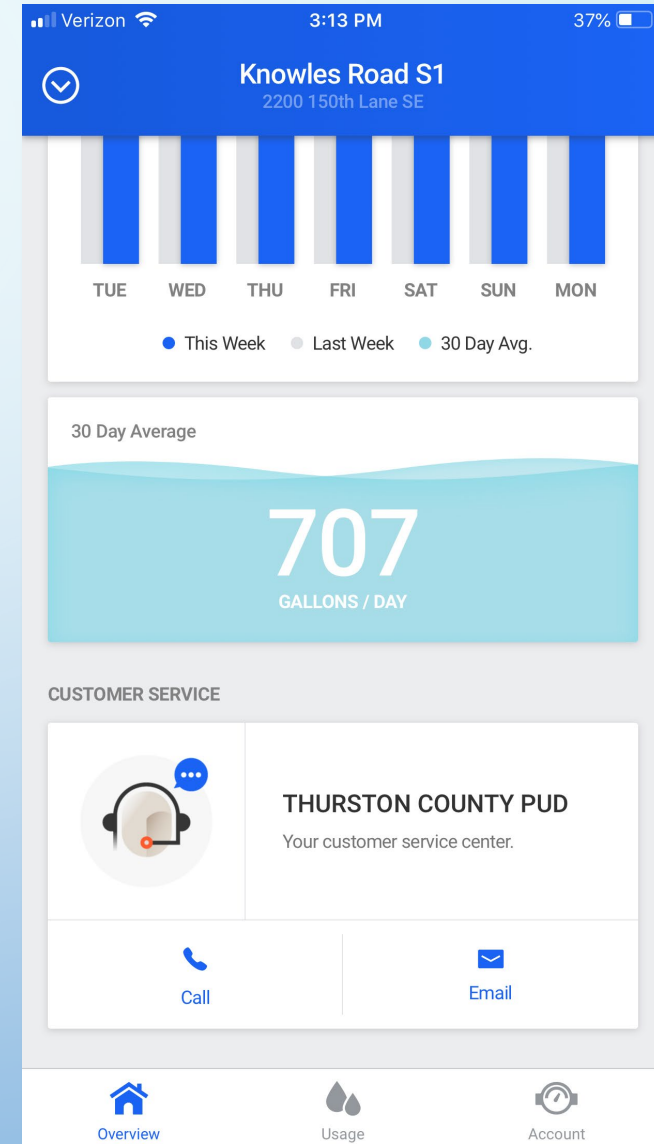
Verizon 3:13 PM 37%

Knowles Road S1
2200 150th Lane SE

TUE WED THU FRI SAT SUN MON

This Week Last Week 30 Day Avg.

30 Day Average

707
GALLONS / DAY

CUSTOMER SERVICE

THURSTON COUNTY PUD
Your customer service center.

Call Email

Overview Usage Account